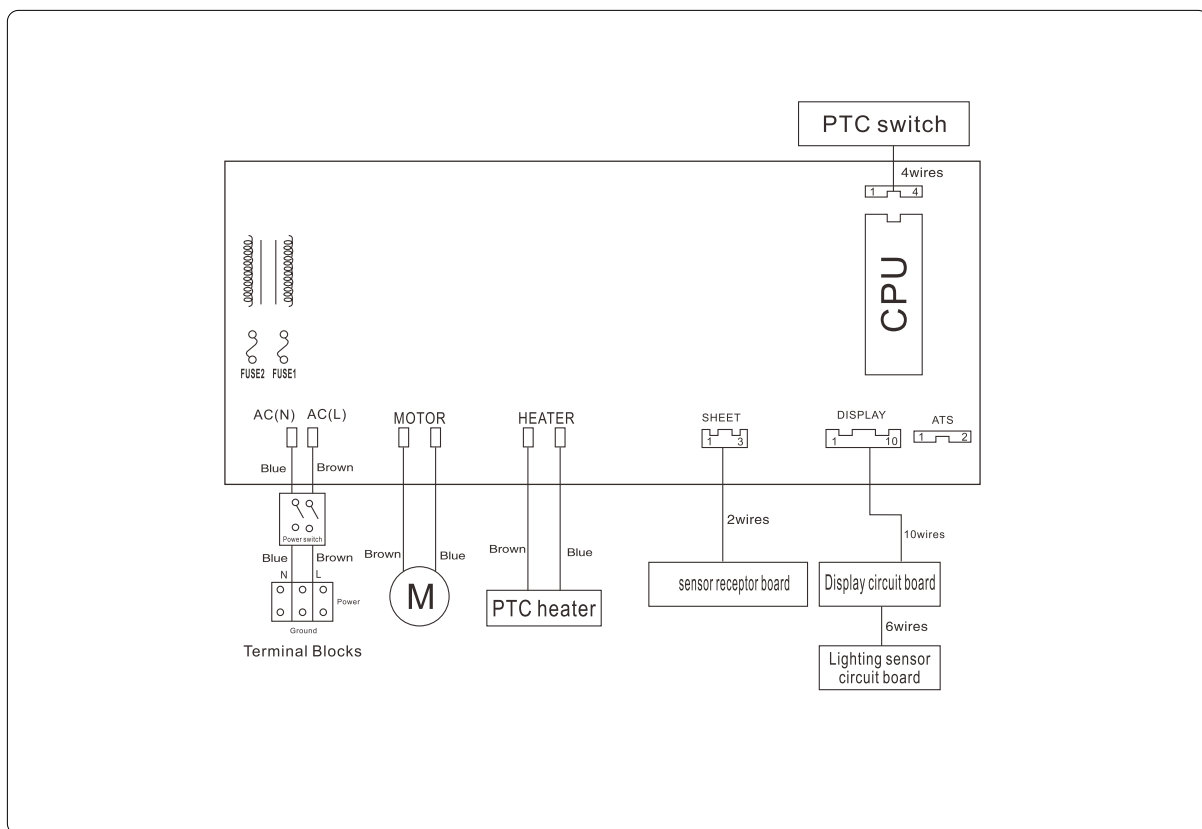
PTC switch

4wires

1 4

CPU

FUSE2 FUSE1

AC(N) AC(L)

Blue Brown

Power switch

Blue Brown

N L

Power

Ground

Terminal Blocks

MOTOR

Brown Blue

M

HEATER

Brown Blue

PTC heater

SHEET

1 3

2wires

sensor receptor board

DISPLAY

1 10

10wires

Display circuit board

6wires

Lighting sensor circuit board

ATS

1 2